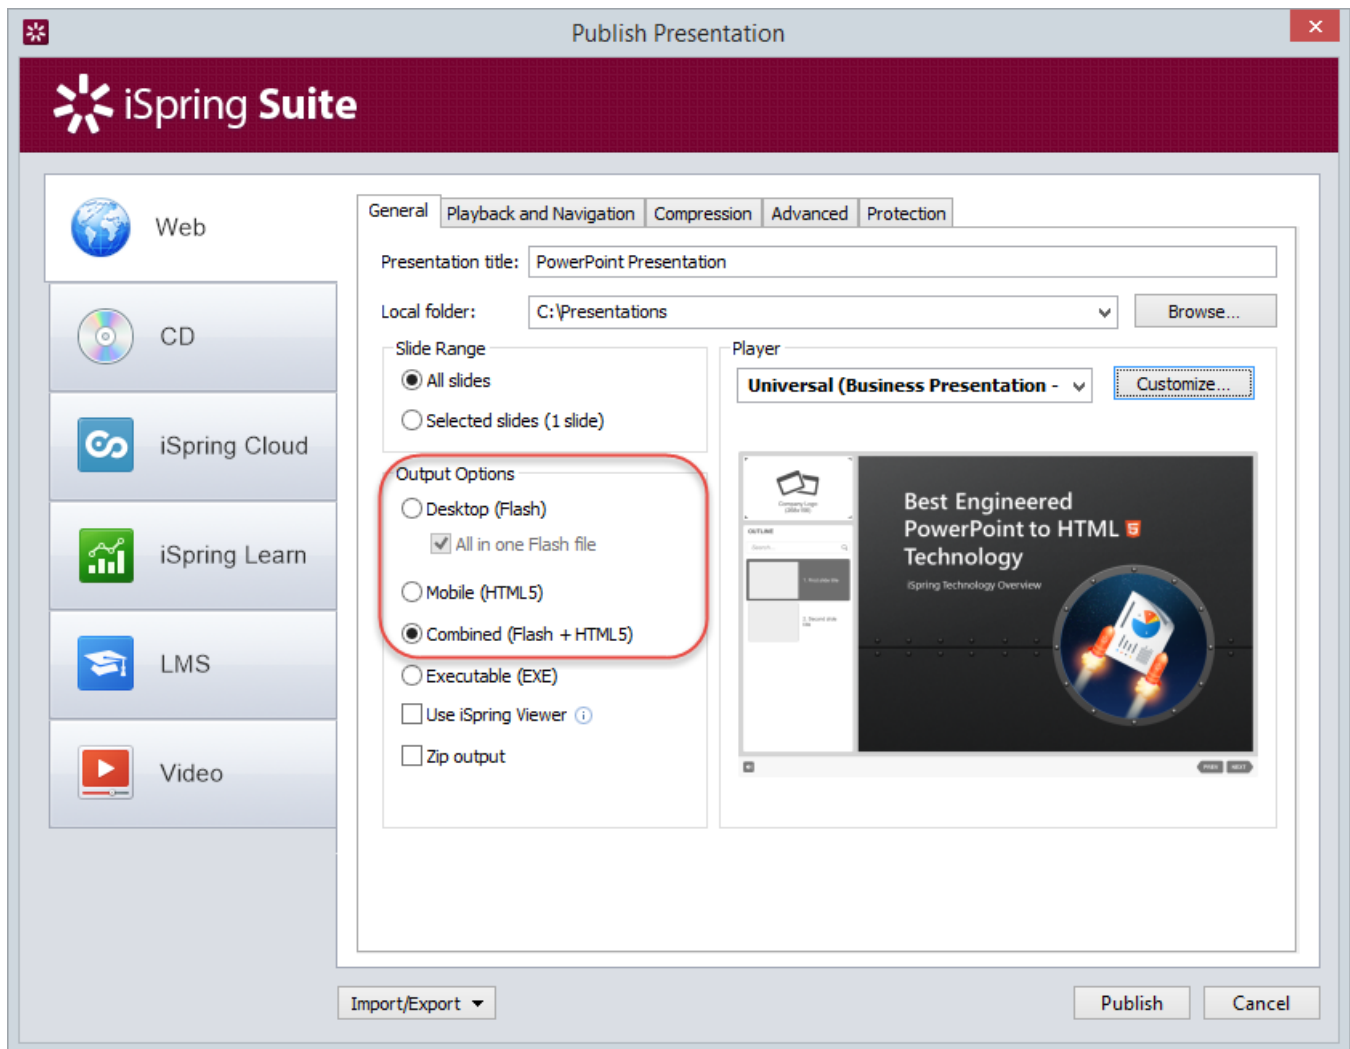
Publish Presentation

iSpring Suite

Web

CD

iSpring Cloud

iSpring Learn

LMS

Video

General | Playback and Navigation | Compression | Advanced | Protection

Presentation title: PowerPoint Presentation

Local folder: C:\Presentations

Browse...

Slide Range

All slides

Selected slides (1 slide)

Player

Universal (Business Presentation -

Customize...

Output Options

Desktop (Flash)

All in one Flash file

Mobile (HTML5)

Combined (Flash + HTML5)

Executable (EXE)

Use iSpring Viewer

Zip output

Best Engineered PowerPoint to HTML 5 Technology

iSpring Technology Overview

Import/Export

Publish

Cancel